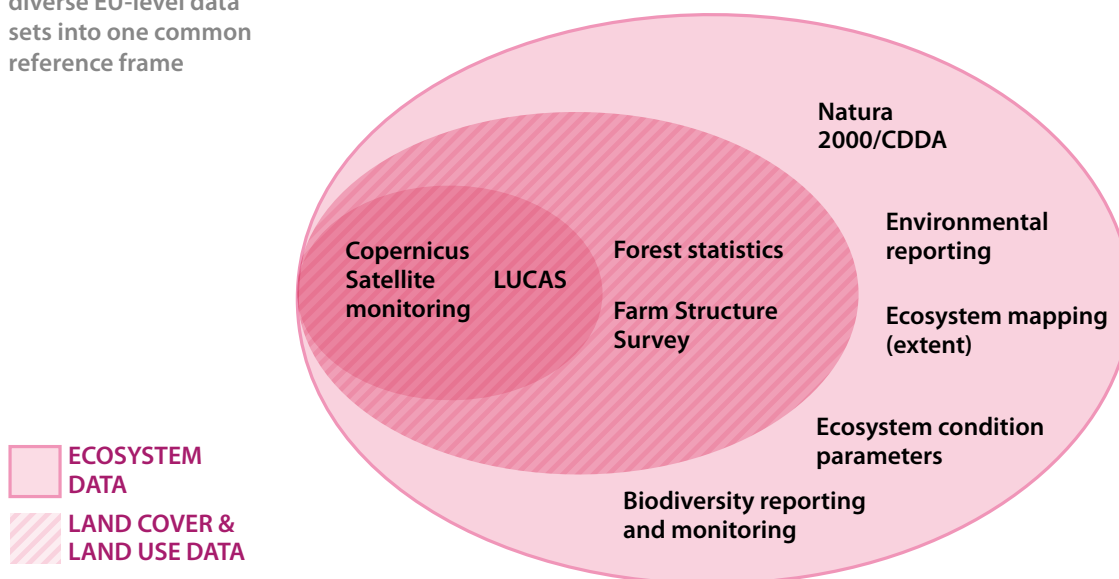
diverse EU-level data sets into one common reference frame

Natura 2000/CDDA

Environmental reporting

Ecosystem mapping (extent)

Copernicus Satellite monitoring

LUCAS

Forest statistics

Farm Structure Survey

Ecosystem condition parameters

Biodiversity reporting and monitoring

ECOSYSTEM DATA

LAND COVER & LAND USE DATA